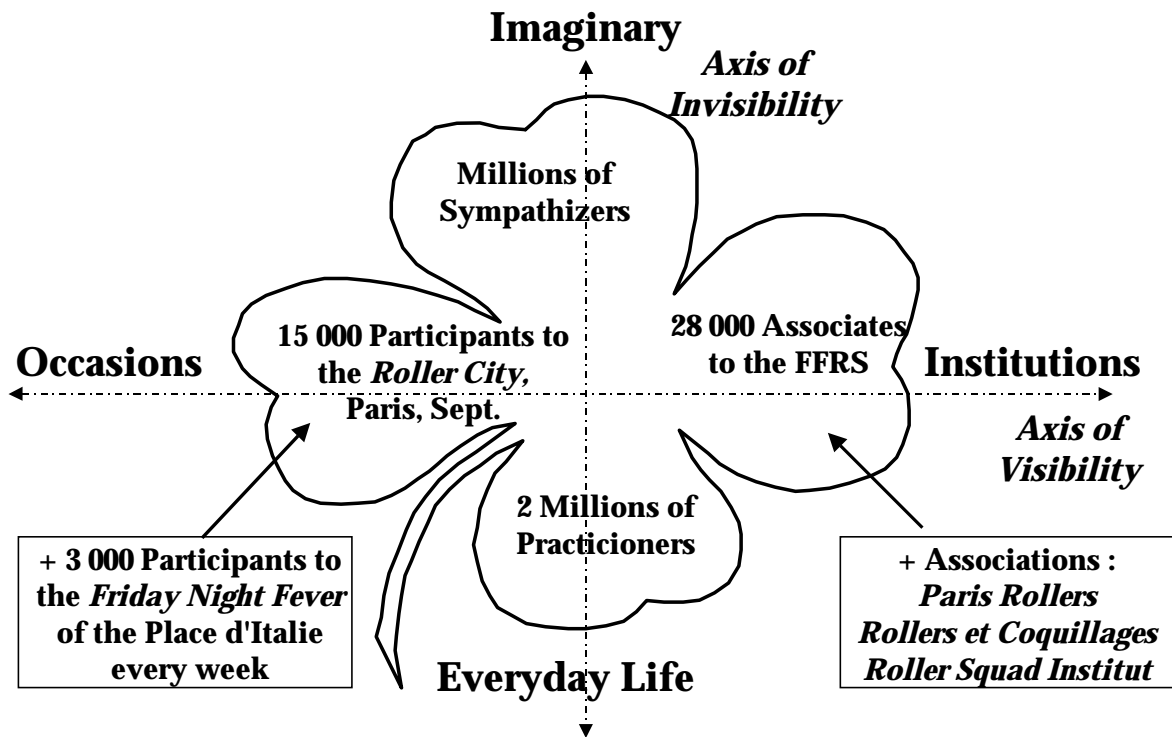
Imaginary

Axis of Invisibility

Millions of Sympathizers

15 000 Participants to the Roller City, Paris, Sept.

28 000 Associates to the FFRS

Occasions

Institutions

Axis of Visibility

2 Millions of Practicioners

+ 3 000 Participants to the Friday Night Fever of the Place d'Italie every week

+ Associations : Paris Rollers Rollers et Coquillages Roller Squad Institut

Everyday Life